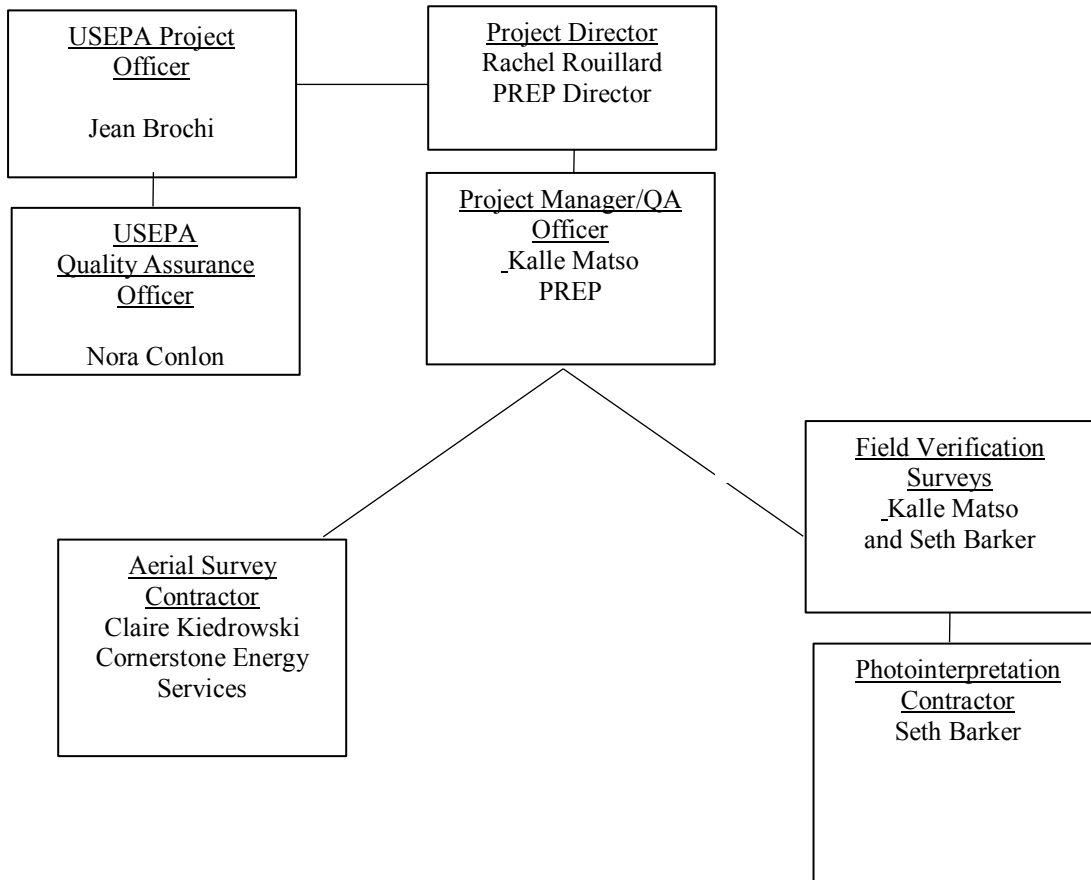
USEPA Project Officer

Jean Brochi

Project Director
Rachel Rouillard
PREP Director

USEPA Quality Assurance Officer

Nora Conlon

Project Manager/QA Officer
Kalle Matso
PREP

Field Verification Surveys
Kalle Matso
and Seth Barker

Aerial Survey Contractor
Claire Kiedrowski
Cornerstone Energy Services

Photointerpretation Contractor
Seth Barker